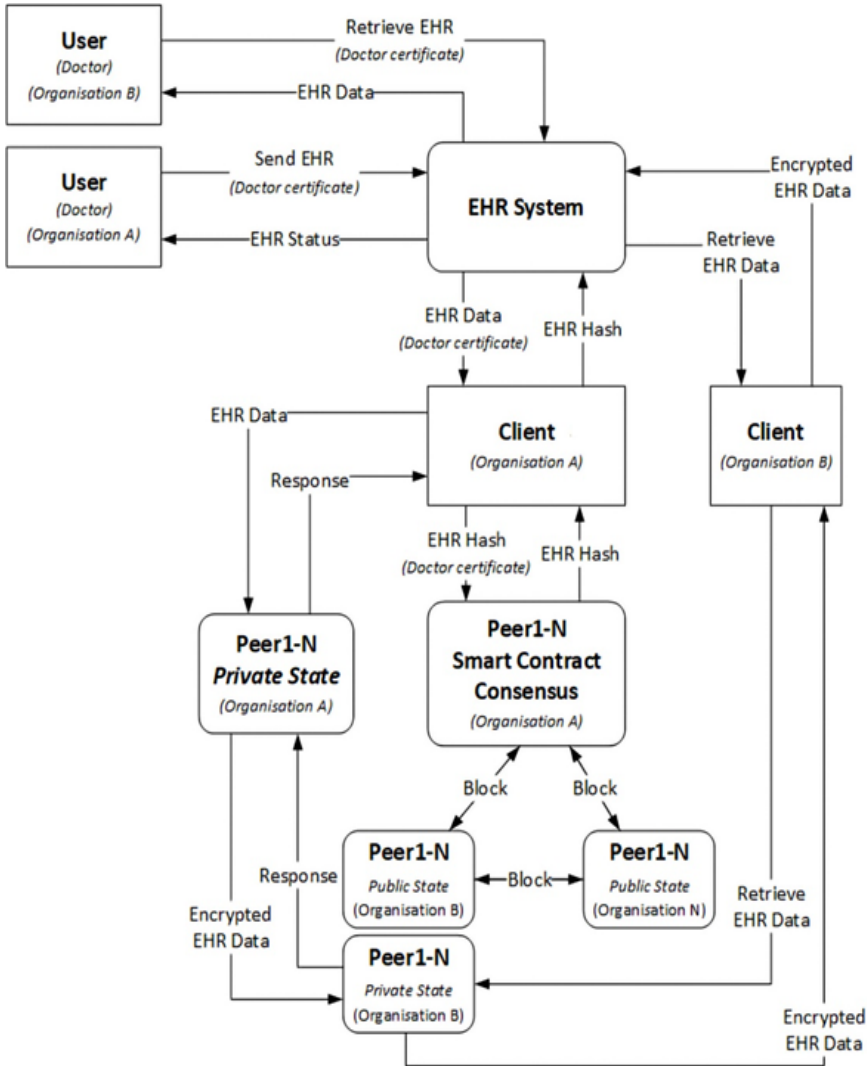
User
(Doctor)
(Organisation B)

Retrieve EHR
(Doctor certificate)

EHR Data

User
(Doctor)
(Organisation A)

Send EHR
(Doctor certificate)

EHR Status

EHR System

Encrypted
EHR Data

Retrieve
EHR Data

EHR Data
(Doctor certificate)

EHR Hash

EHR Data

Client
(Organisation A)

Client
(Organisation B)

Response

EHR Hash
(Doctor certificate)

EHR Hash

Peer1-N
Private State
(Organisation A)

Peer1-N
Smart Contract
Consensus
(Organisation A)

Block

Block

Peer1-N
Public State
(Organisation B)

Block

Peer1-N
Public State
(Organisation N)

Response

Encrypted
EHR Data

Retrieve
EHR Data

Peer1-N
Private State
(Organisation B)

Encrypted
EHR Data